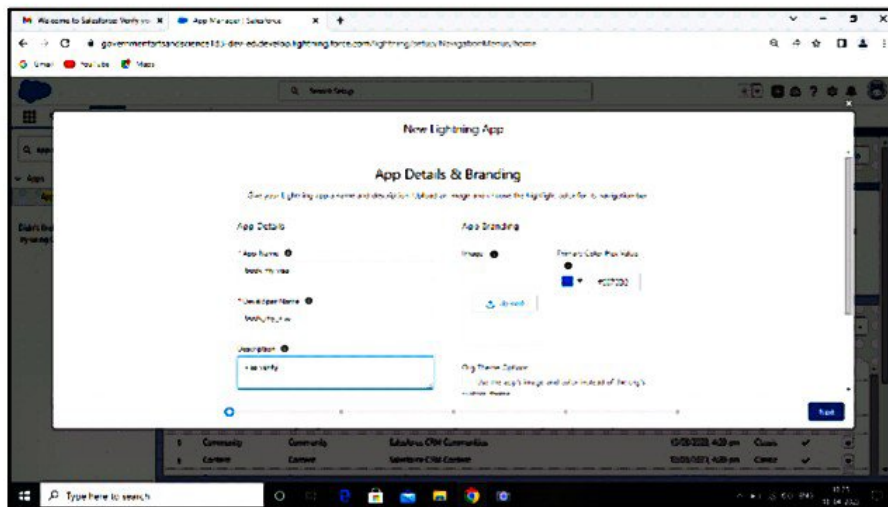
Welcome to Salesforce Verify ... | App Manager | Salesforce

governmentartsandscience.lightning.force.com/lightning/setup/NavigationMenus/home

Gmail YouTube Maps

Search Setup

New Lightning App

App Details & Branding

Give your Lightning app a name and description. Upload an image and choose the highlight color for its navigation bar.

App Details

* App Name
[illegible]

* Developer Name
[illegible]

Description
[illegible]

App Branding

Image

Upload

Primary Color Hex Value
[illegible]

Org Theme Options
Use the app's image and color instead of the org's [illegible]

Next

Community Community Salesforce CRM Communities
Content Content Salesforce CRM Content

Type here to search